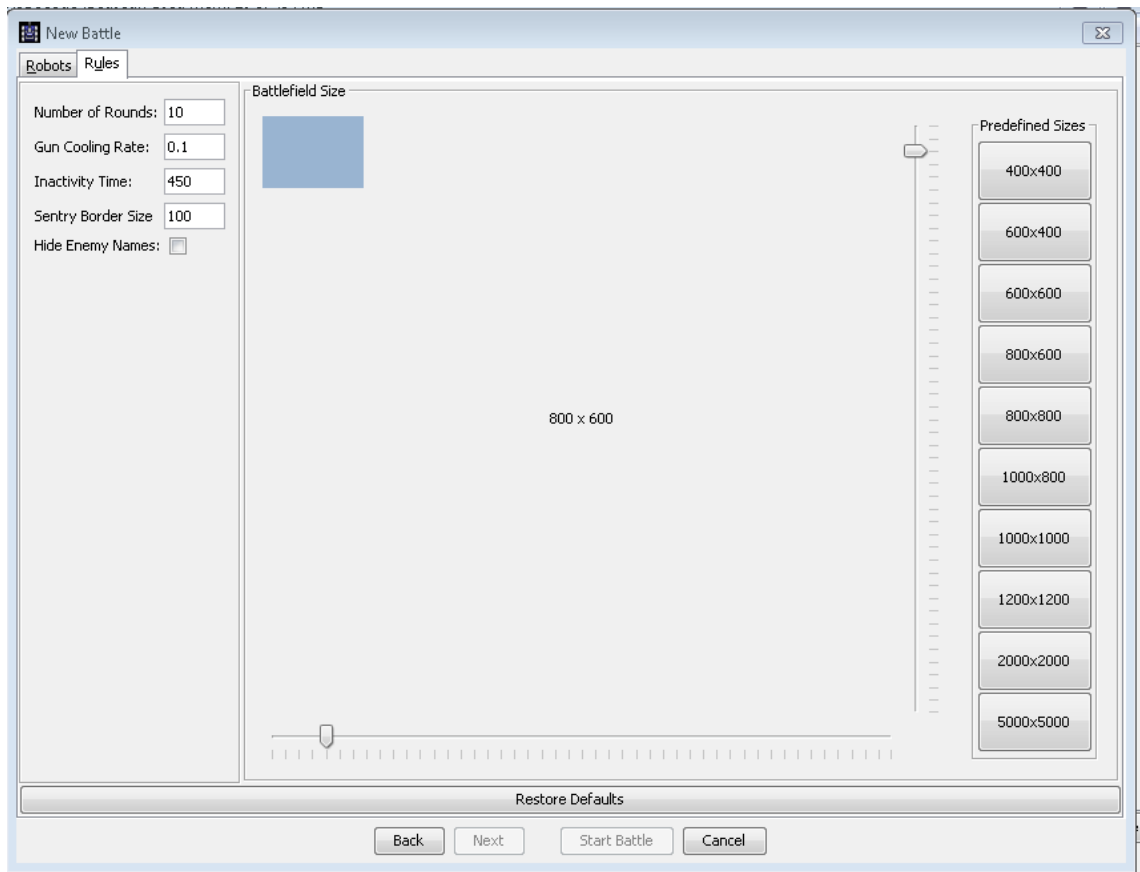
New Battle

Robots Rules

Number of Rounds: 10
Gun Cooling Rate: 0.1
Inactivity Time: 450
Sentry Border Size 100
Hide Enemy Names:

Battlefield Size

800 x 600

Predefined Sizes
400x400
600x400
600x600
800x600
800x800
1000x800
1000x1000
1200x1200
2000x2000
5000x5000

Restore Defaults

Back Next Start Battle Cancel